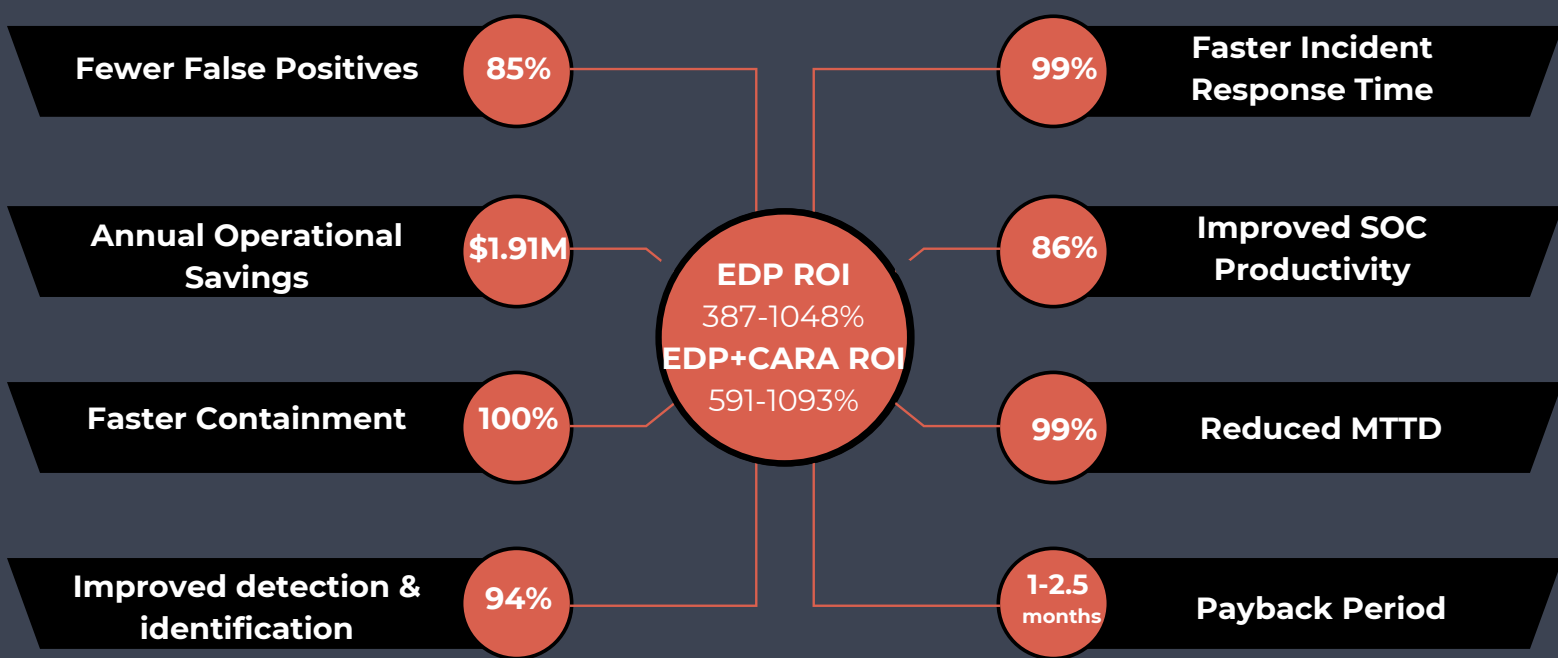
Fewer False Positives 85%

Annual Operational Savings $1.91M

Faster Containment 100%

Improved detection & identification 94%

EDP ROI
387-1048%
EDP+CARA ROI
591-1093%

99% Faster Incident Response Time

86% Improved SOC Productivity

99% Reduced MTTD

1-2.5 months Payback Period